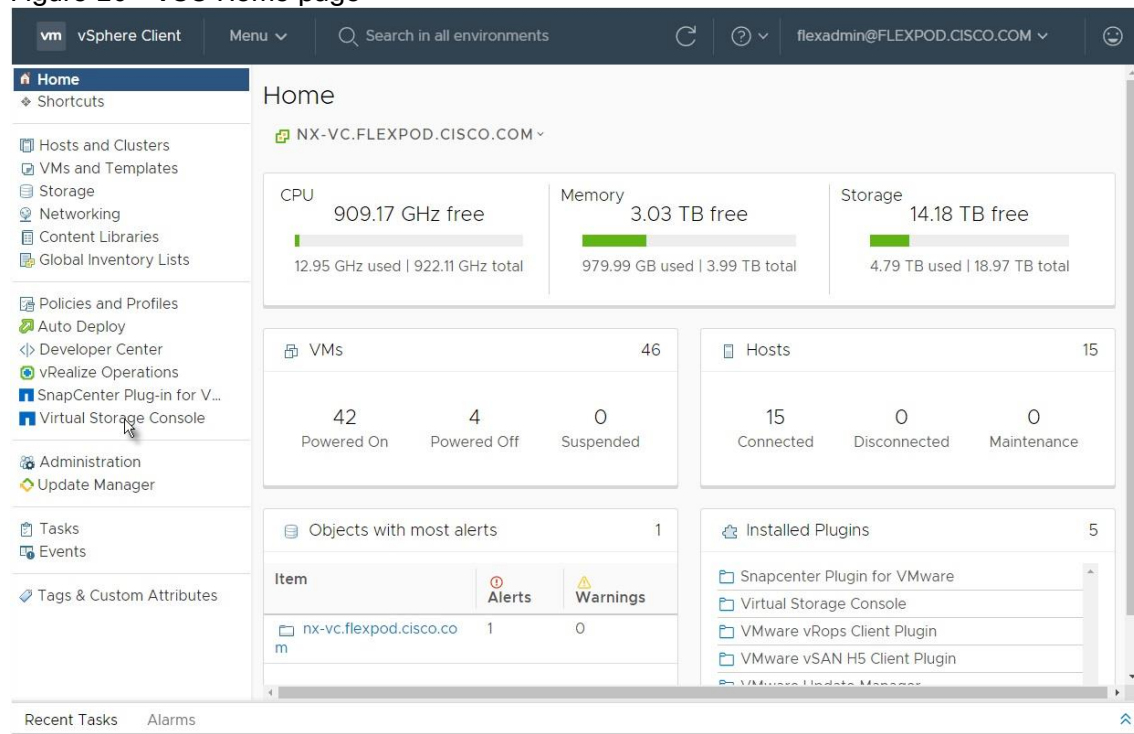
Figure 20 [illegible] Home page

vm vSphere Client
Menu
Search in all environments
flexadmin@FLEXPOD.CISCO.COM

Home
Shortcuts

Hosts and Clusters
VMs and Templates
Storage
Networking
Content Libraries
Global Inventory Lists

Policies and Profiles
Auto Deploy
Developer Center
vRealize Operations
SnapCenter Plug-in for V...
Virtual Storage Console

Administration
Update Manager

Tasks
Events

Tags & Custom Attributes

Home

NX-VC.FLEXPOD.CISCO.COM

CPU
909.17 GHz free
12.95 GHz used | 922.11 GHz total

Memory
3.03 TB free
979.99 GB used | 3.99 TB total

Storage
14.18 TB free
4.79 TB used | 18.97 TB total

VMs 46
42 Powered On
4 Powered Off
0 Suspended

Hosts 15
15 Connected
0 Disconnected
0 Maintenance

Objects with most alerts 1

| Item | Alerts | Warnings |
|---|---|---|
| nx-vc.flexpod.cisco.com | 1 | 0 |

Installed Plugins 5
Snapcenter Plugin for VMware
Virtual Storage Console
VMware vRops Client Plugin
VMware vSAN H5 Client Plugin
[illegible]

Recent Tasks
Alarms